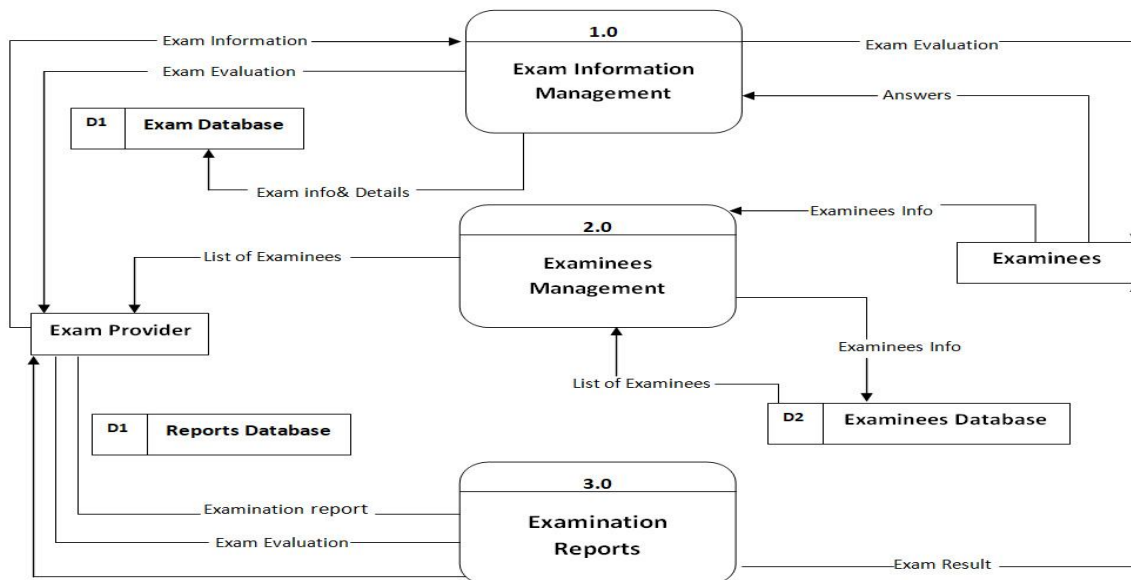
Exam Information
1.0
Exam Information Management
Exam Evaluation
Exam Evaluation
Answers
D1 Exam Database
Exam info& Details
2.0
Examinees Management
Examinees Info
Examinees
List of Examinees
Exam Provider
Examinees Info
List of Examinees
D2 Examinees Database
D1 Reports Database
3.0
Examination Reports
Examination report
Exam Evaluation
Exam Result